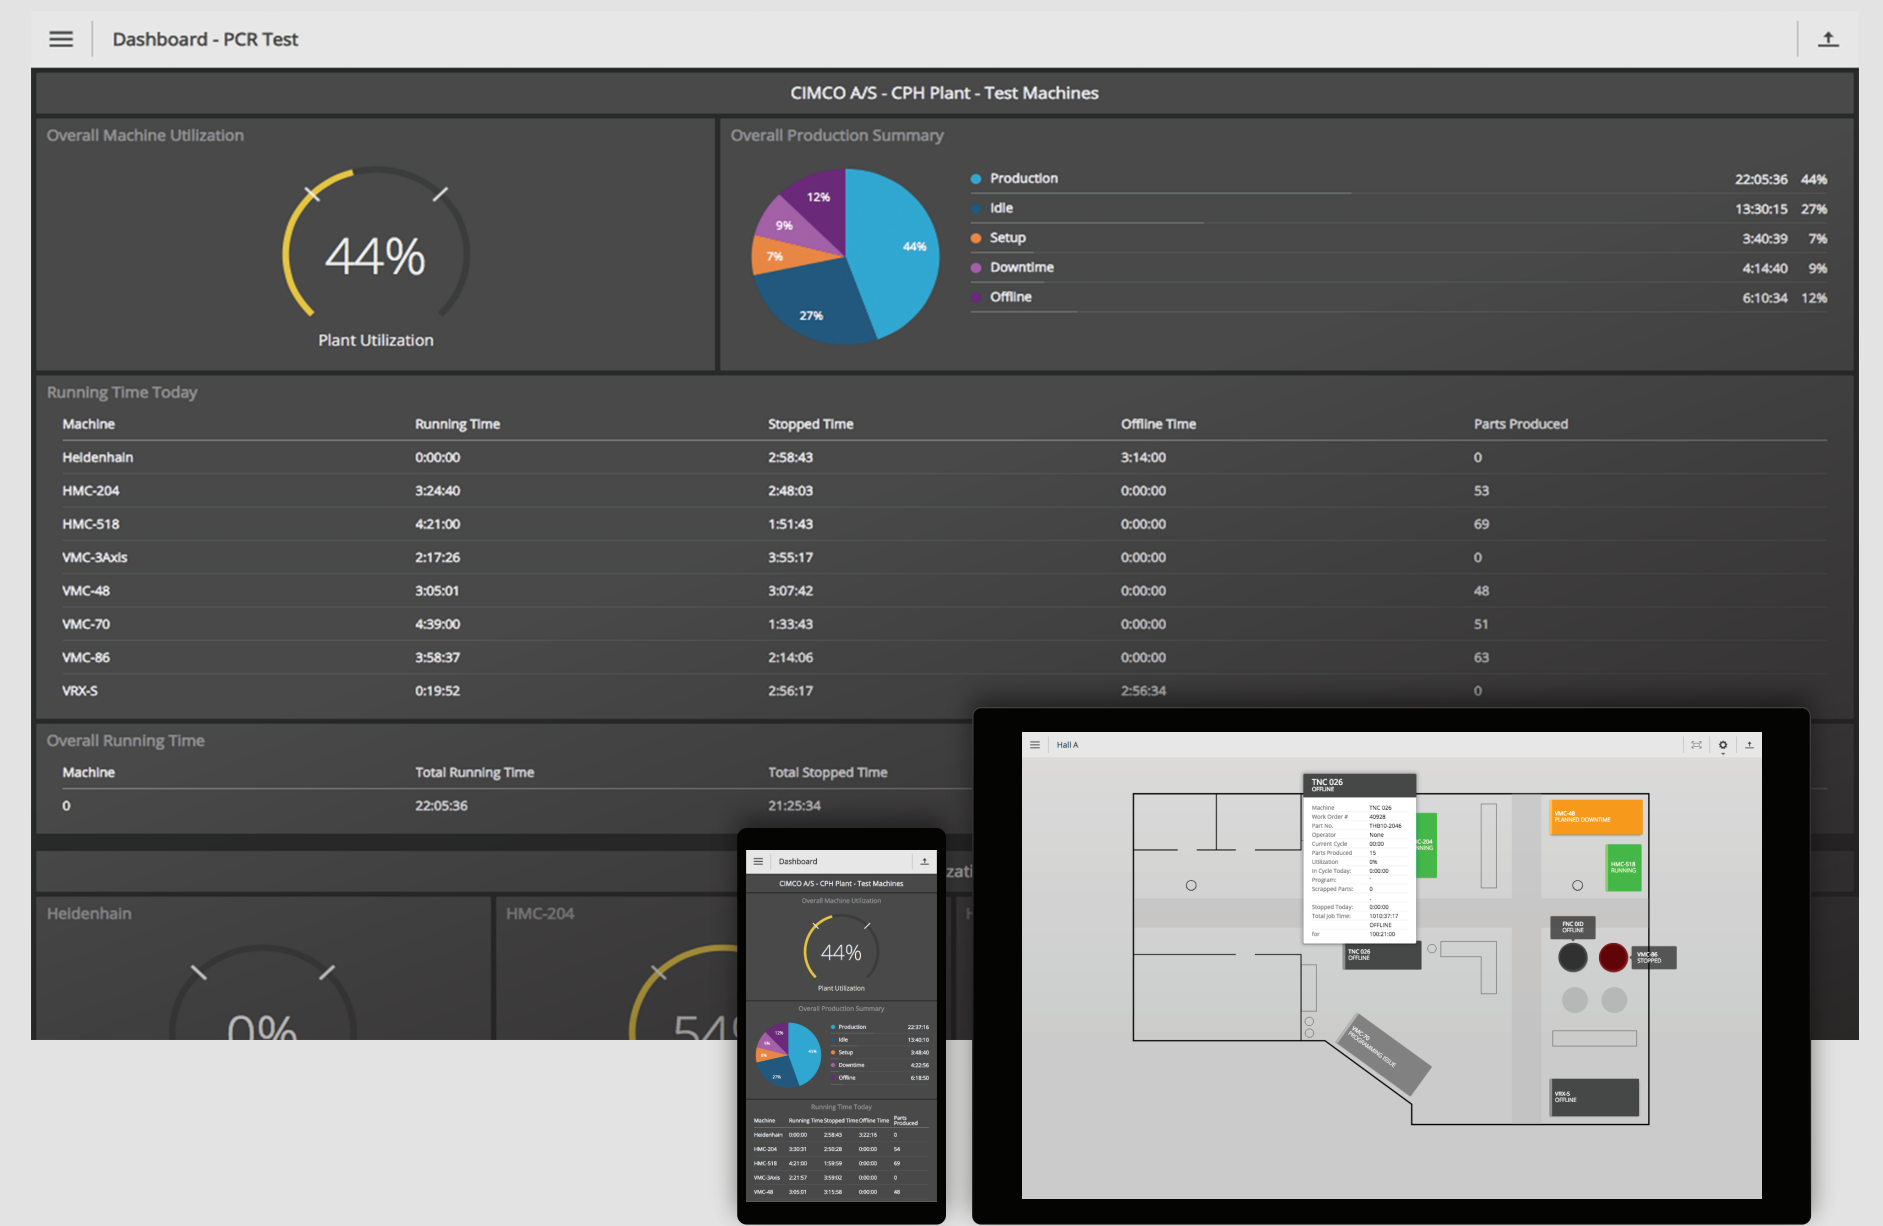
Dashboard - PCR Test

CIMCO A/S - CPH Plant - Test Machines

Overall Machine Utilization

44%

Plant Utilization

Overall Production Summary

12%
9%
7%
27%
44%

| | | |
|---|---|---|
| Production | 22:05:36 | 44% |
| Idle | 13:30:15 | 27% |
| Setup | 3:40:39 | 7% |
| Downtime | 4:14:40 | 9% |
| Offline | 6:10:34 | 12% |

Running Time Today

| Machine | Running Time | Stopped Time | Offline Time | Parts Produced |
|---|---|---|---|---|
| Heidenhain | 0:00:00 | 2:58:43 | 3:14:00 | 0 |
| HMC-204 | 3:24:40 | 2:48:03 | 0:00:00 | 53 |
| HMC-518 | 4:21:00 | 1:51:43 | 0:00:00 | 69 |
| VMC-3Axis | 2:17:26 | 3:55:17 | 0:00:00 | 0 |
| VMC-48 | 3:05:01 | 3:07:42 | 0:00:00 | 48 |
| VMC-70 | 4:39:00 | 1:33:43 | 0:00:00 | 51 |
| VMC-86 | 3:58:37 | 2:14:06 | 0:00:00 | 63 |
| VRX-S | 0:19:52 | 2:56:17 | 2:56:34 | 0 |

Overall Running Time

| Machine | Total Running Time | Total Stopped Time |
|---|---|---|
| 0 | 22:05:36 | 21:25:34 |

Heidenhain
0%
HMC-204
54

Dashboard
CIMCO A/S - CPH Plant - Test Machines
Overall Machine Utilization
44%
Plant Utilization
Overall Production Summary
Production 22:37:16
Idle 13:40:10
Setup 3:48:40
Downtime 4:22:56
Offline 6:18:50
Running Time Today

| Machine | Running Time | Stopped Time | Offline Time | Parts Produced |
|---|---|---|---|---|
| Heidenhain | 0:00:00 | 2:58:43 | 3:22:16 | 0 |
| HMC-204 | 3:30:31 | 2:50:28 | 0:00:00 | 54 |
| HMC-518 | 4:21:00 | 1:59:59 | 0:00:00 | 69 |
| VMC-3Axis | 2:21:57 | 3:59:02 | 0:00:00 | 0 |
| VMC-48 | 3:05:01 | 3:15:58 | 0:00:00 | 48 |

Hall A
TNC 026
OFFLINE
Machine TNC 026
Work Order # 40928
Part No. THB10-2046
Operator None
Current Cycle 00:00
Parts Produced 15
Utilization 0%
In Cycle Today: 0:00:00
Program: -
Scrapped Parts: 0
Stopped Today: 0:00:00
Total Job Time: 1010:37:17
OFFLINE
for 100:21:00
VMC-48 PLANNED DOWNTIME
HMC-518 RUNNING
C-204 NNING
TNC 026 OFFLINE
FNC 010 OFFLINE
VMC-86 STOPPED
VMC-70 PROGRAMMING ISSUE
VRX-S OFFLINE